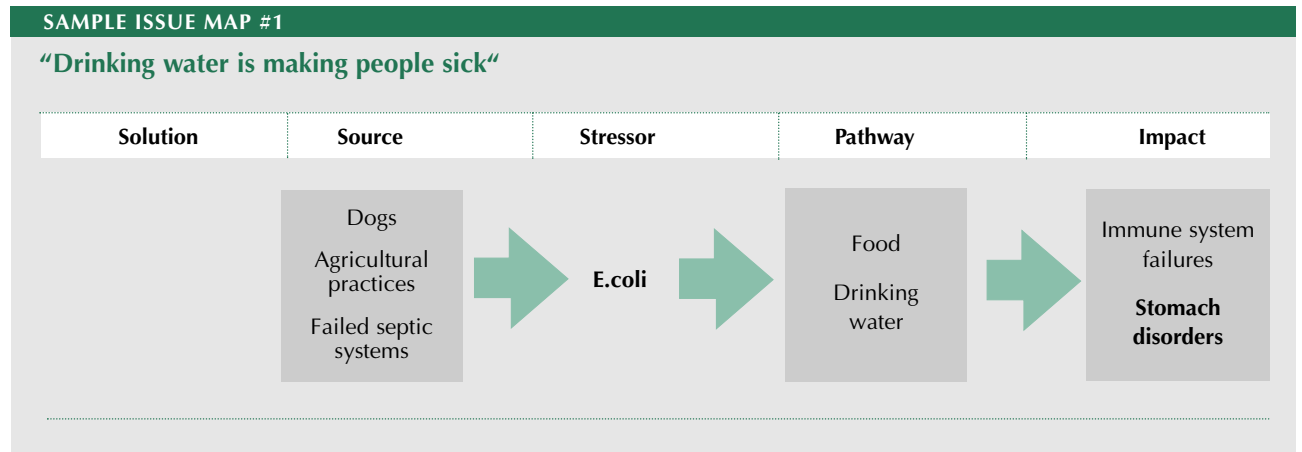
SAMPLE ISSUE MAP #1

“Drinking water is making people sick“

| Solution | Source | Stressor | Pathway | Impact |
|---|---|---|---|---|
| | Dogs<br>Agricultural practices<br>Failed septic systems | E.coli | Food<br>Drinking water | Immune system failures<br>Stomach disorders |